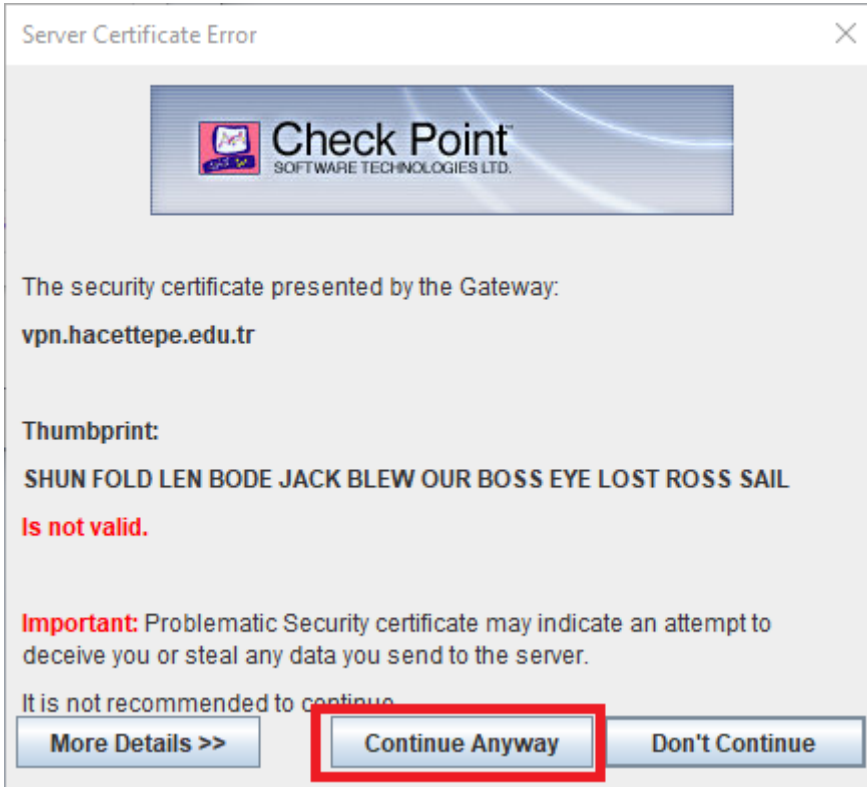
Server Certificate Error

Check Point
SOFTWARE TECHNOLOGIES LTD.

The security certificate presented by the Gateway:

vpn.hacettepe.edu.tr

Thumbprint:

SHUN FOLD LEN BODE JACK BLEW OUR BOSS EYE LOST ROSS SAIL

Is not valid.

Important: Problematic Security certificate may indicate an attempt to deceive you or steal any data you send to the server.

It is not recommended to continue.

More Details >>

Continue Anyway

Don't Continue